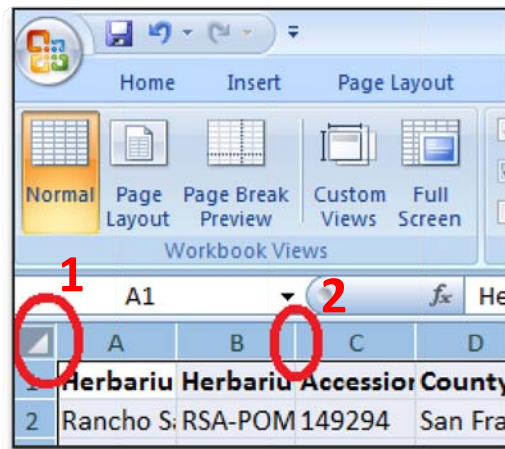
Home Insert Page Layout

Normal Page Layout Page Break Preview Custom Views Full Screen

Workbook Views

1

A1

2

$f_x$ He

| | A | B | C | D |
|---|---|---|---|---|
| 1 | Herbariu | Herbariu | Accessio | County |
| 2 | Rancho S | RSA-POM | 149294 | San Fra |